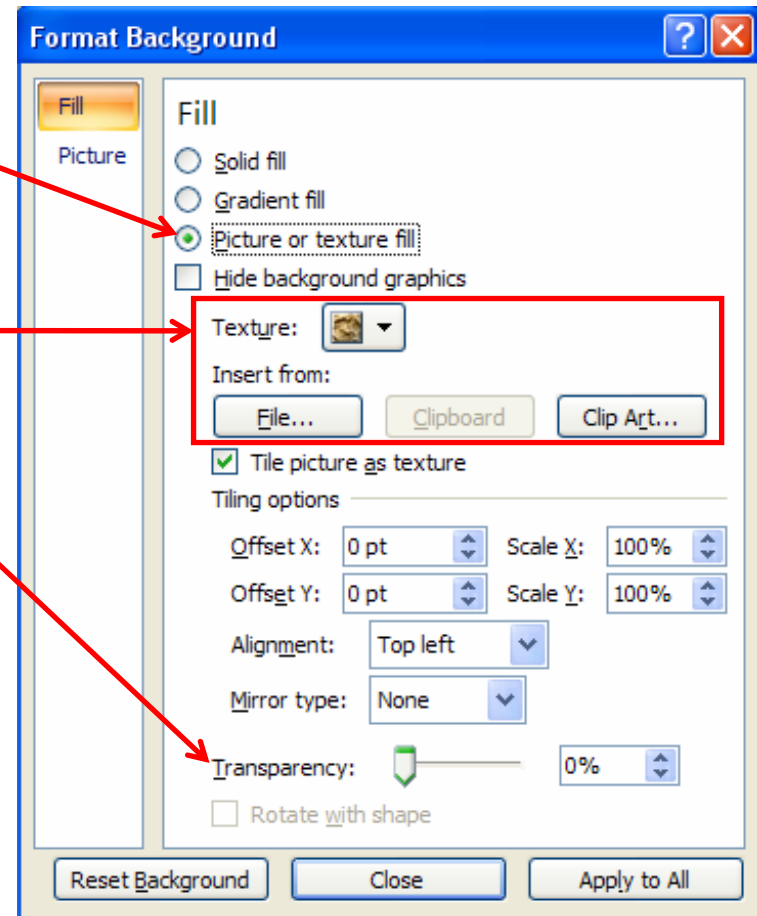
Format Background

Fill

Picture

Fill

Solid fill

Gradient fill

Picture or texture fill

Hide background graphics

Texture:

Insert from:

File...

Clipboard

Clip Art...

Tile picture as texture

Tiling options

Offset X: 0 pt

Scale X: 100%

Offset Y: 0 pt

Scale Y: 100%

Alignment: Top left

Mirror type: None

Transparency: 0%

Rotate with shape

Reset Background

Close

Apply to All